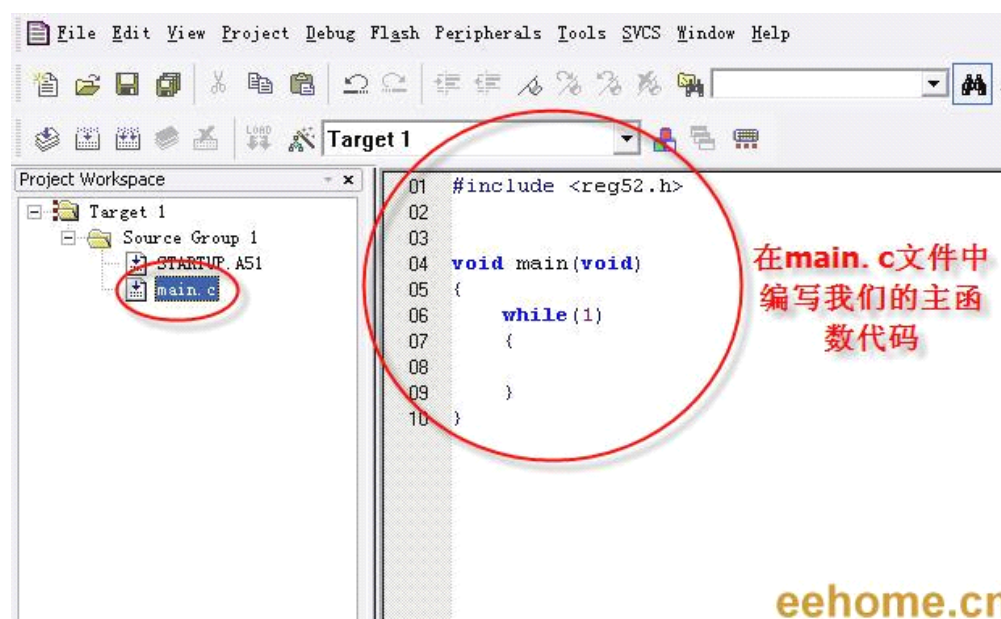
File Edit View Project Debug Flash Peripherals Tools SVCS Window Help

LOAD Target 1

Project Workspace

Target 1
Source Group 1
STARTUP.A51
main.c

01 #include <reg52.h>
02
03
04 void main(void)
05 {
06 while(1)
07 {
08
09 }
10 }

在main.c文件中编写我们的主函数代码

eehome.cn